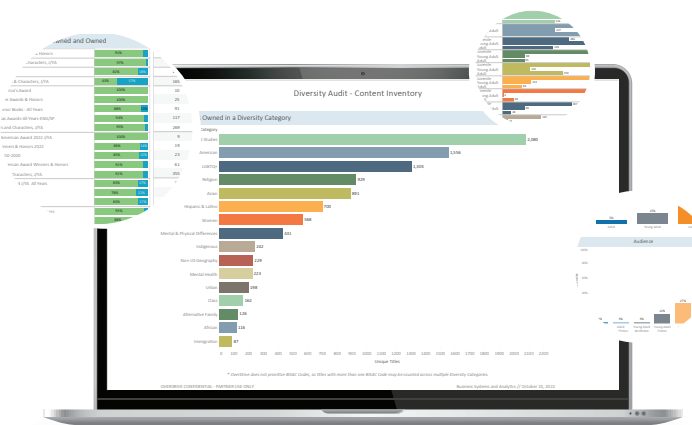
wned and Owned

Diversity Audit - Content Inventory

Owned in a Diversity Category

Category

| Category | Count |
|---|---|
| Disability | 2,080 |
| American | 1,556 |
| LGBTQ+ | 1,308 |
| Religion | 928 |
| Asian | 891 |
| Hispanic & Latinx | 740 |
| Women | 568 |
| Mental & Physical Differences | 451 |
| Indigenous | 242 |
| Non-Christianity | 239 |
| Mental Health | 223 |
| Urban | 186 |
| Class | 161 |
| Alternative Family | 126 |
| African | 116 |
| Immigration | 87 |

0 100 200 300 400 500 600 700 800 900 1000 1100 1200 1300 1400 1500 1600 1700 1800 1900 2000 2100

Unique Titles

* Overdrive does not prioritize BISAC Codes, so titles with more than one BISAC Code may be counted across multiple diversity categories.

OVERDRIVE CONFIDENTIAL - PARTNER USE ONLY

Business Systems and Analytics // October 16, 2022

Audience

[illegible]